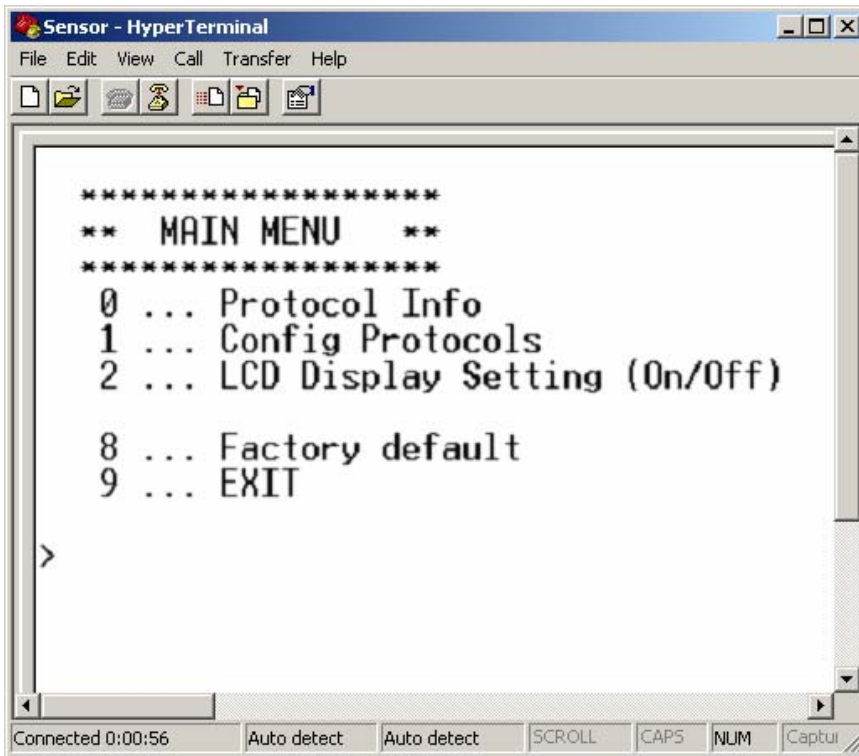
Sensor - HyperTerminal

File Edit View Call Transfer Help

******************
** MAIN MENU **
******************
0 ... Protocol Info
1 ... Config Protocols
2 ... LCD Display Setting (On/Off)

8 ... Factory default
9 ... EXIT

>

Connected 0:00:56 | Auto detect | Auto detect | SCROLL | CAPS | NUM | Captu